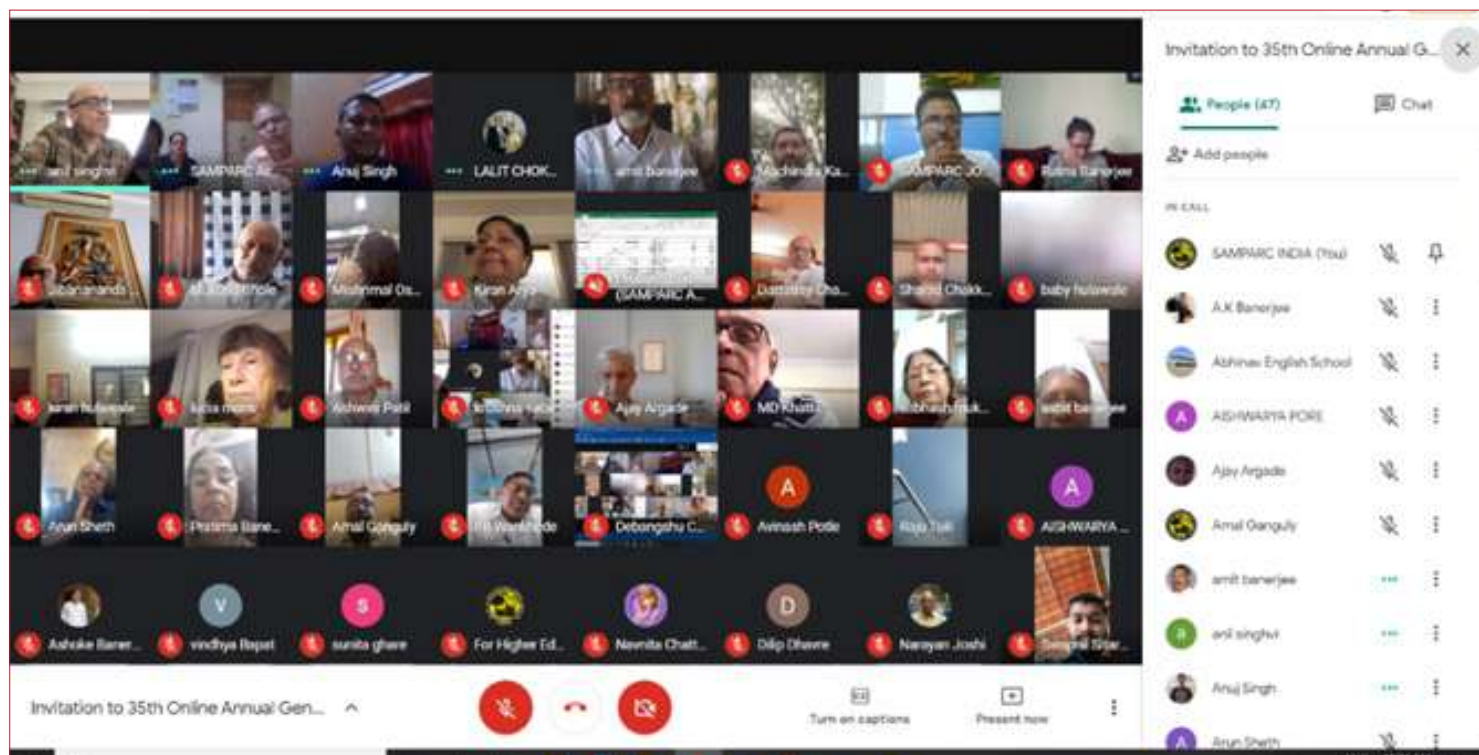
anil singhvi
SAMPARC A...
Anuj Singh
LALIT CHOK...
amit banerjee
Machindra Ka...
SAMPARC JO...
Ruma Banerjee
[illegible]
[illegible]
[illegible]
Kiran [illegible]
SAMPARC A...
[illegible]
Sharad Chakk...
baby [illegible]
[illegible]
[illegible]
Ashwini Patil
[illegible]
Ajay Argade
MD Khatta...
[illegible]
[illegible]
Arun Sheth
Pratima Bane...
Amal Ganguly
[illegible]
Debangshu C...
A
Avinash Potle
Raju Tati
A
AISHWARYA ...
Ashoke Baner...
V
vindhya Bapat
S
sunita ghare
For Higher Ed...
Navnita Chatt...
D
Dilip Dhawre
Narayan Joshi
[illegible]

Invitation to 35th Online Annual Gen...
Turn on captions
Present now

Invitation to 35th Online Annual G...
People (47)
Chat
Add people
IN CALL
SAMPARC INDIA (You)
A.K Banerjee
Abhinav English School
A
AISHWARYA PORE
Ajay Argade
Amal Ganguly
amit banerjee
anil singhvi
Anuj Singh
A
Arun Sheth